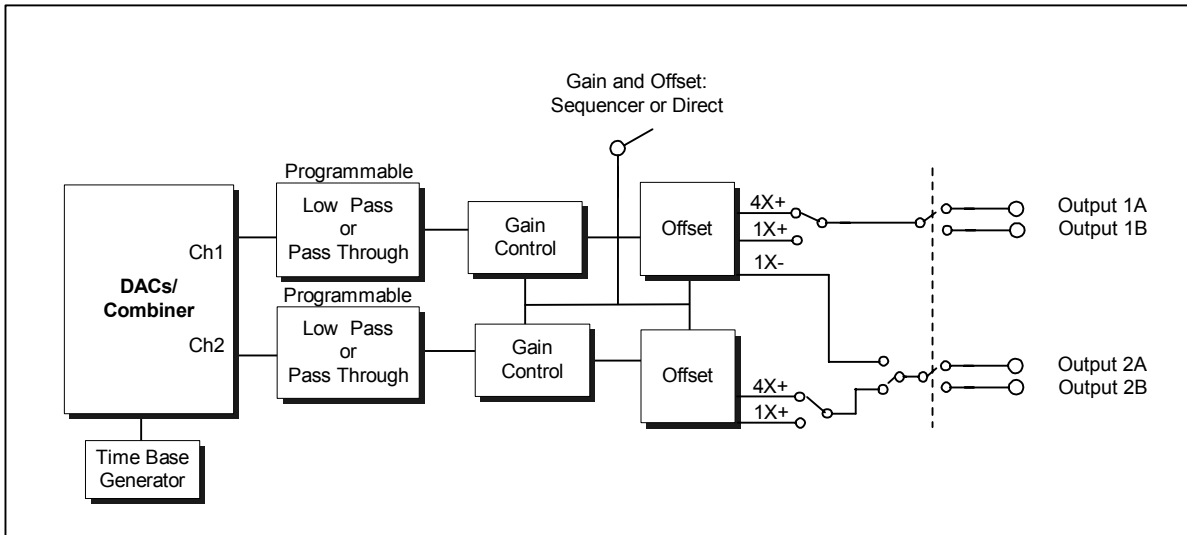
Gain and Offset:
Sequencer or Direct

Programmable

Low Pass
or
Pass Through

Gain
Control

Offset

4X+
1X+
1X-

Output 1A
Output 1B

DACs/
Combiner

Ch1

Ch2

Programmable

Low Pass
or
Pass Through

Gain
Control

Offset

4X+
1X+

Output 2A
Output 2B

Time Base
Generator